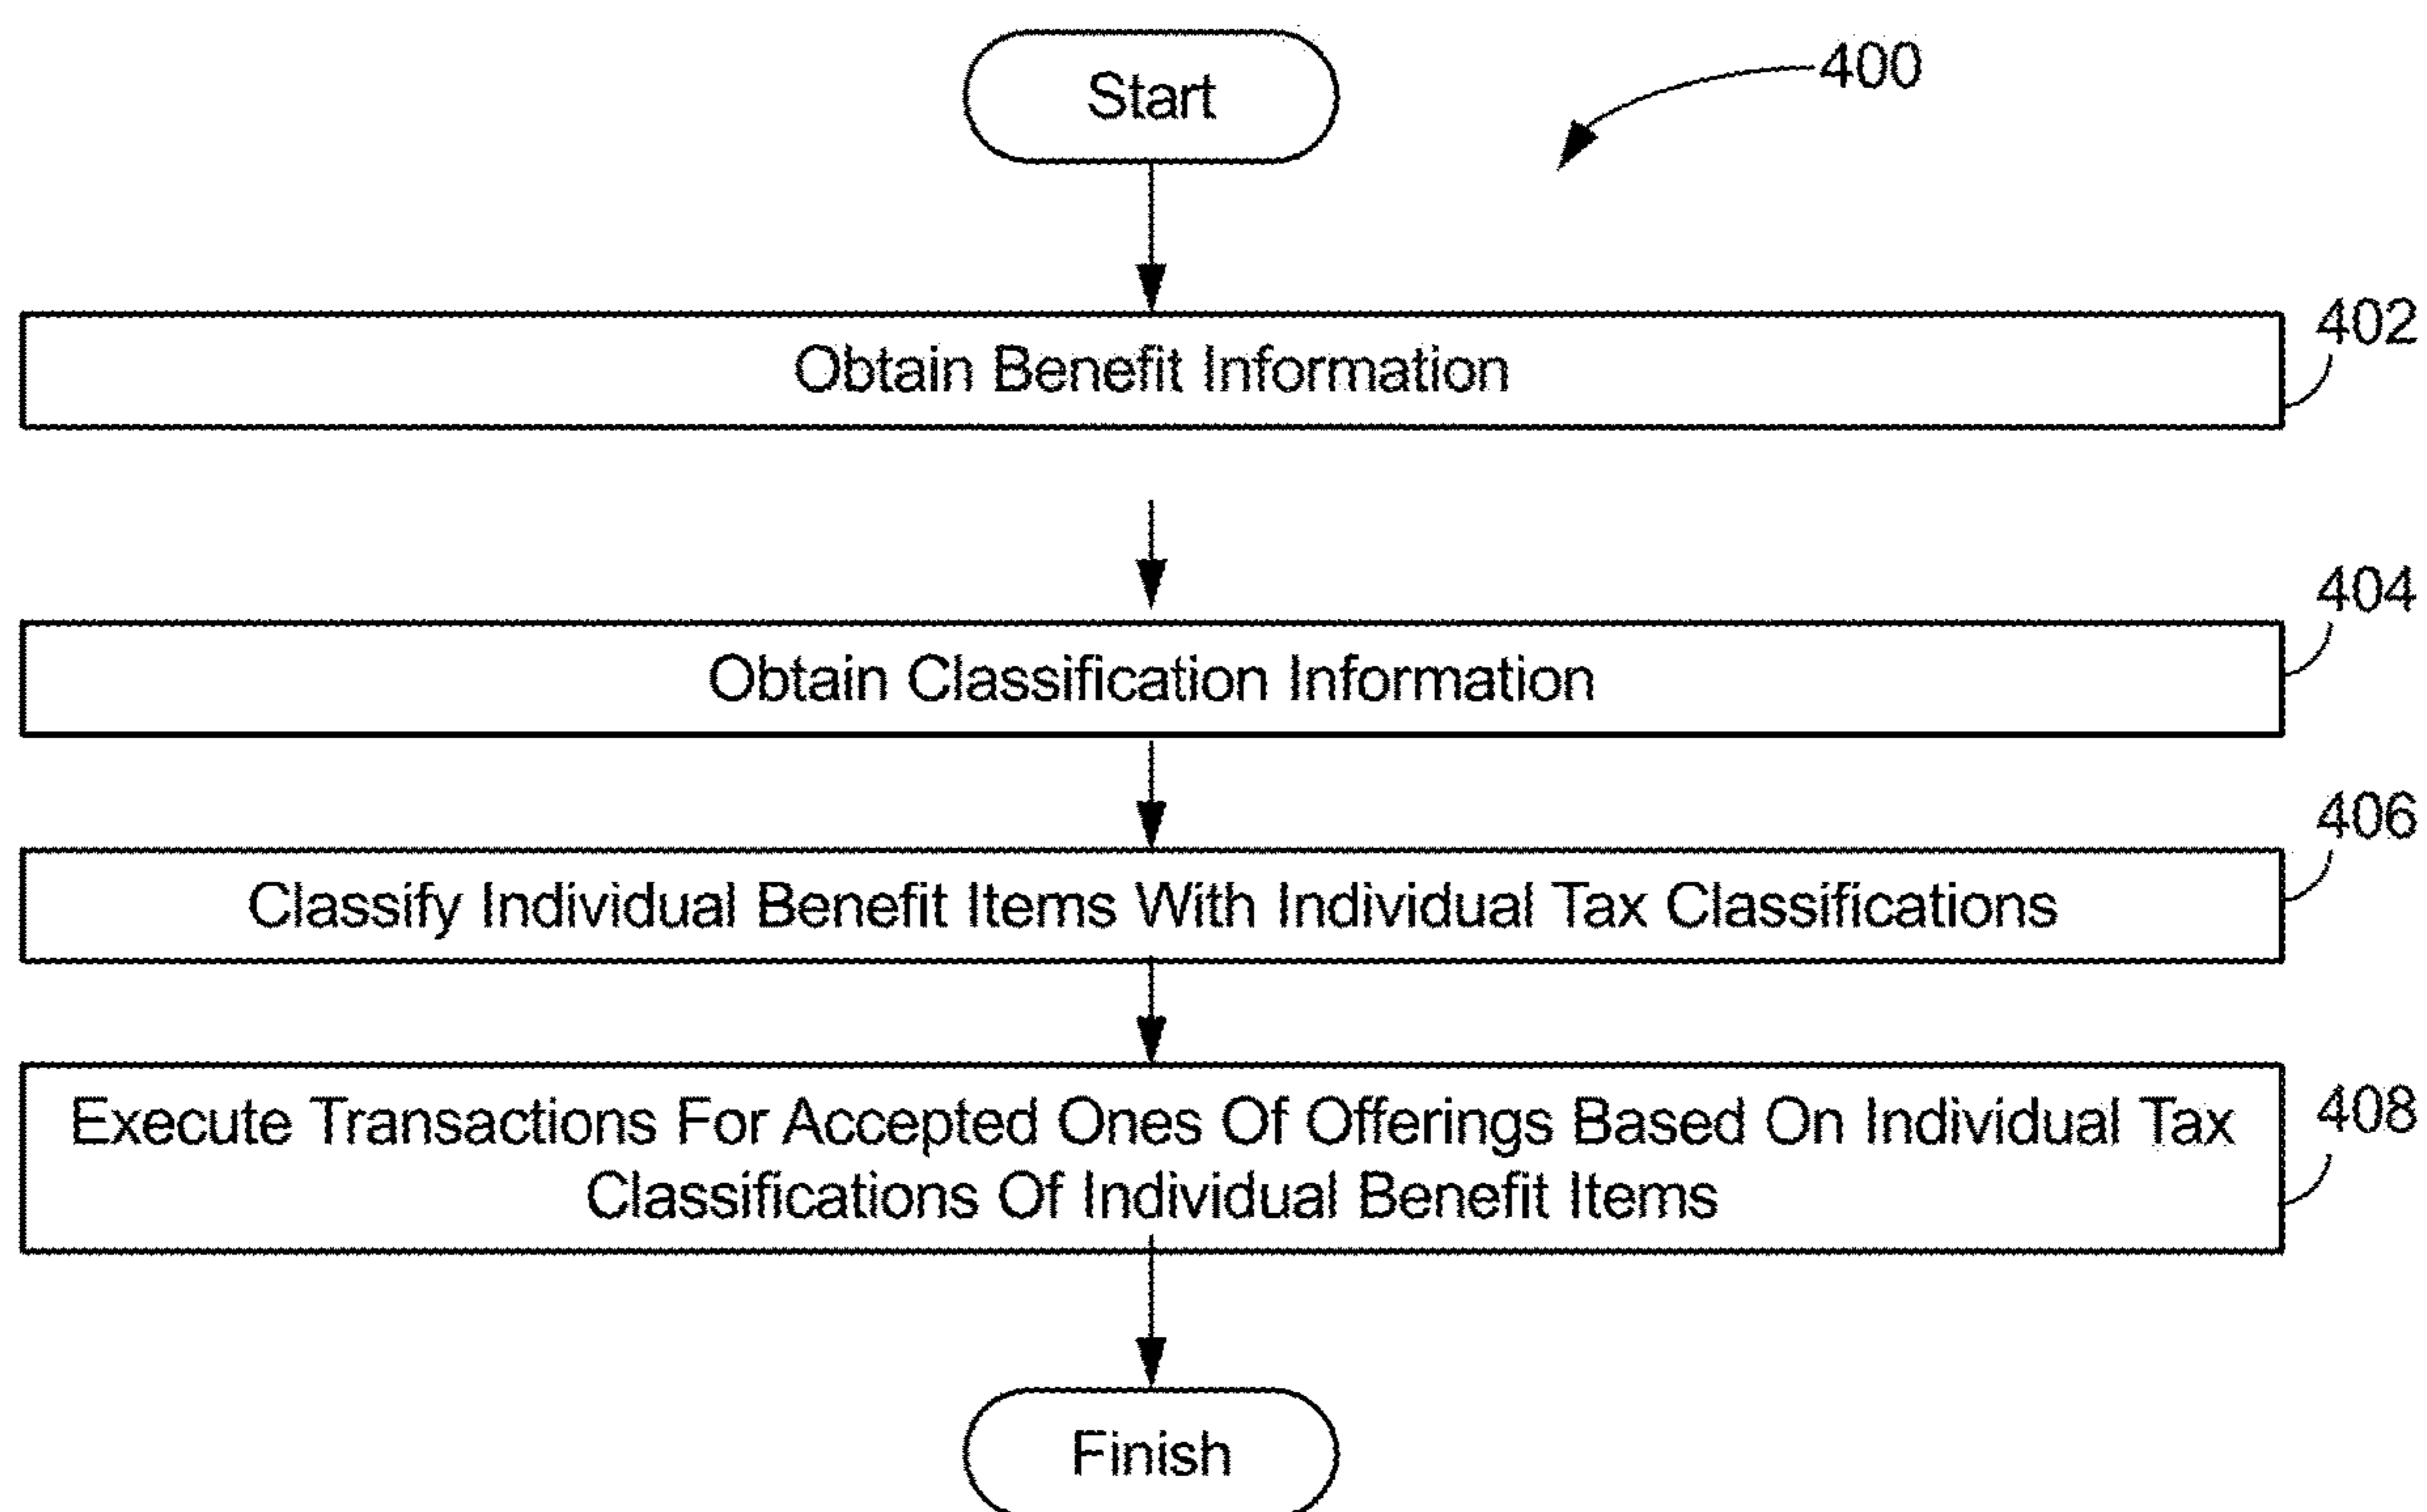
400

Start

402
Obtain Benefit Information

404
Obtain Classification Information

406
Classify Individual Benefit Items With Individual Tax Classifications

408
Execute Transactions For Accepted Ones Of Offerings Based On Individual Tax Classifications Of Individual Benefit Items

Finish